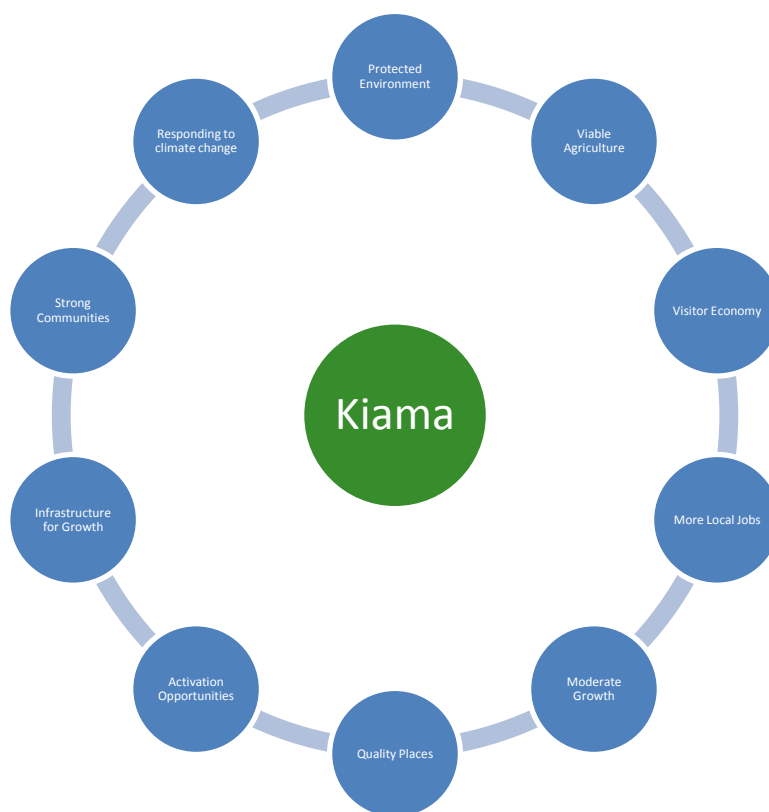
Protected Environment

Viable Agriculture

Visitor Economy

More Local Jobs

Moderate Growth

Quality Places

Activation Opportunities

Infrastructure for Growth

Strong Communities

Responding to climate change

Kiama